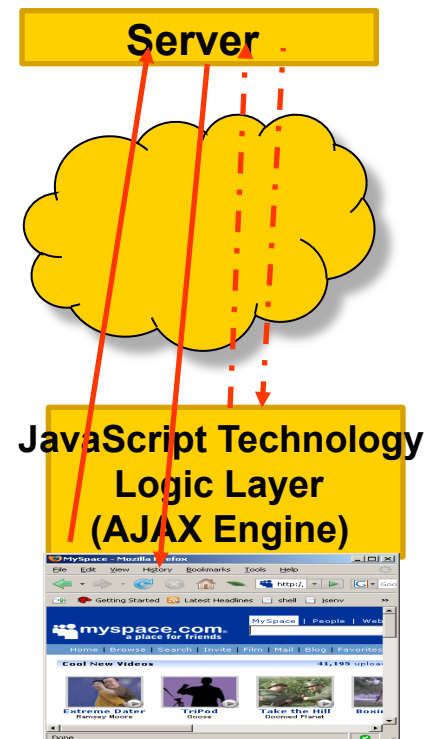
Server

JavaScript Technology Logic Layer (AJAX Engine)

MySpace - Mozilla Firefox

File Edit View History Bookmarks Tools Help

http:/

Getting Started Latest Headlines shell jsenv

myspace.com a place for friends

MySpace | People | Web

Home | Browse | Search | Invite | Film | Mail | Blog | Favorites

Cool New Videos 41,195 upload

Extreme Dater Ramsey Moore

TriPod Goose

Take the Hill Doomed Planet

Boxin

Done